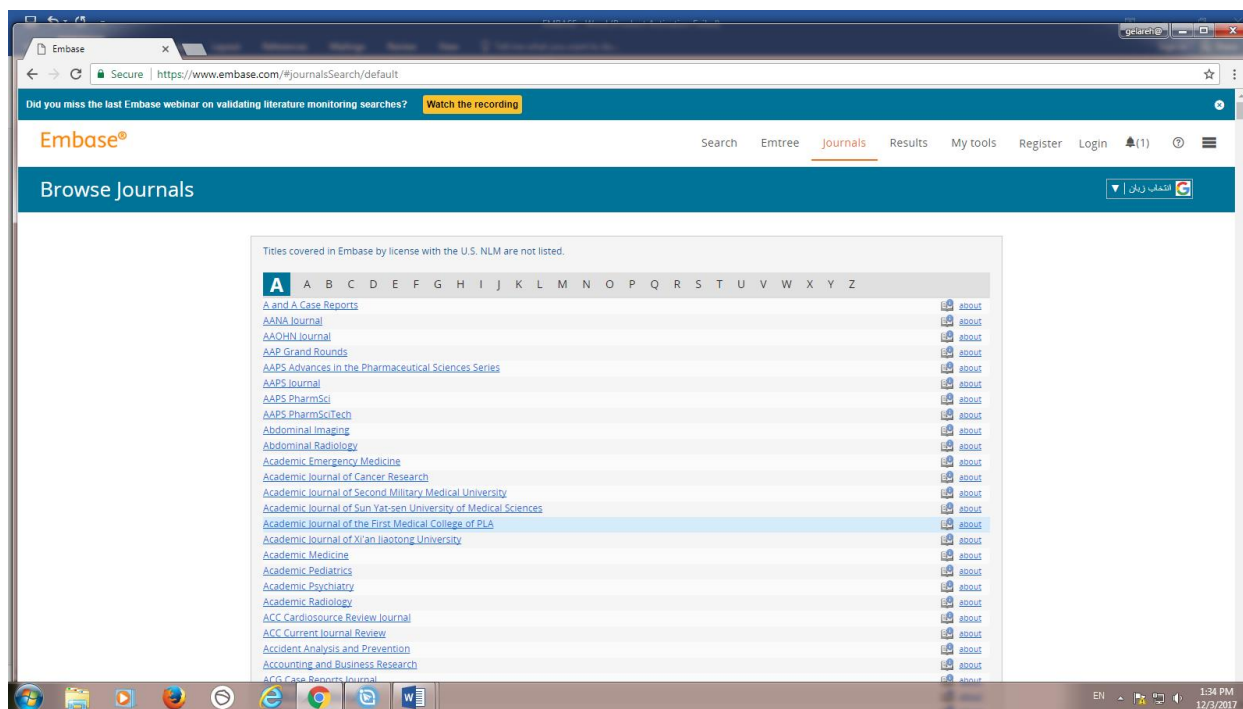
Embase ×

gelareh@

Secure | https://www.embase.com/#journalsSearch/default

Did you miss the last Embase webinar on validating literature monitoring searches? Watch the recording

Embase®

Search Emtree Journals Results My tools Register Login (1)

Browse Journals

انتخاب زبان | ▼

Titles covered in Embase by license with the U.S. NLM are not listed.

A B C D E F G H I J K L M N O P Q R S T U V W X Y Z

| | |
|---|---|
| A and A Case Reports | about |
| AANA Journal | about |
| AAOHN Journal | about |
| AAP Grand Rounds | about |
| AAPS Advances in the Pharmaceutical Sciences Series | about |
| AAPS Journal | about |
| AAPS PharmSci | about |
| AAPS PharmSciTech | about |
| Abdominal Imaging | about |
| Abdominal Radiology | about |
| Academic Emergency Medicine | about |
| Academic Journal of Cancer Research | about |
| Academic Journal of Second Military Medical University | about |
| Academic Journal of Sun Yat-sen University of Medical Sciences | about |
| Academic Journal of the First Medical College of PLA | about |
| Academic Journal of Xi'an Jiaotong University | about |
| Academic Medicine | about |
| Academic Pediatrics | about |
| Academic Psychiatry | about |
| Academic Radiology | about |
| ACC Cardiosource Review Journal | about |
| ACC Current Journal Review | about |
| Accident Analysis and Prevention | about |
| Accounting and Business Research | about |
| ACG Case Reports Journal | about |

EN 1:34 PM 12/3/2017